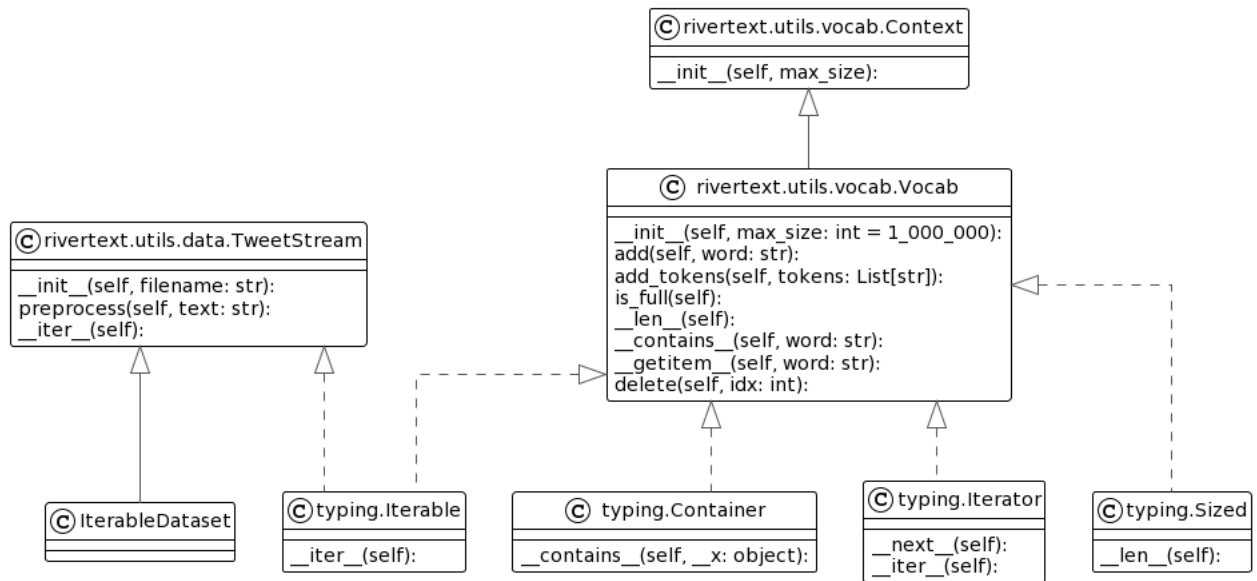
C rivertext.utils.vocab.Context

__init__(self, max_size):

C rivertext.utils.vocab.Vocab

__init__(self, max_size: int = 1_000_000):
add(self, word: str):
add_tokens(self, tokens: List[str]):
is_full(self):
__len__(self):
__contains__(self, word: str):
__getitem__(self, word: str):
delete(self, idx: int):

C rivertext.utils.data.TweetStream

__init__(self, filename: str):
preprocess(self, text: str):
__iter__(self):

C IterableDataset

C typing.Iterable

__iter__(self):

C typing.Container

__contains__(self, __x: object):

C typing.Iterator

__next__(self):
__iter__(self):

C typing.Sized

__len__(self):